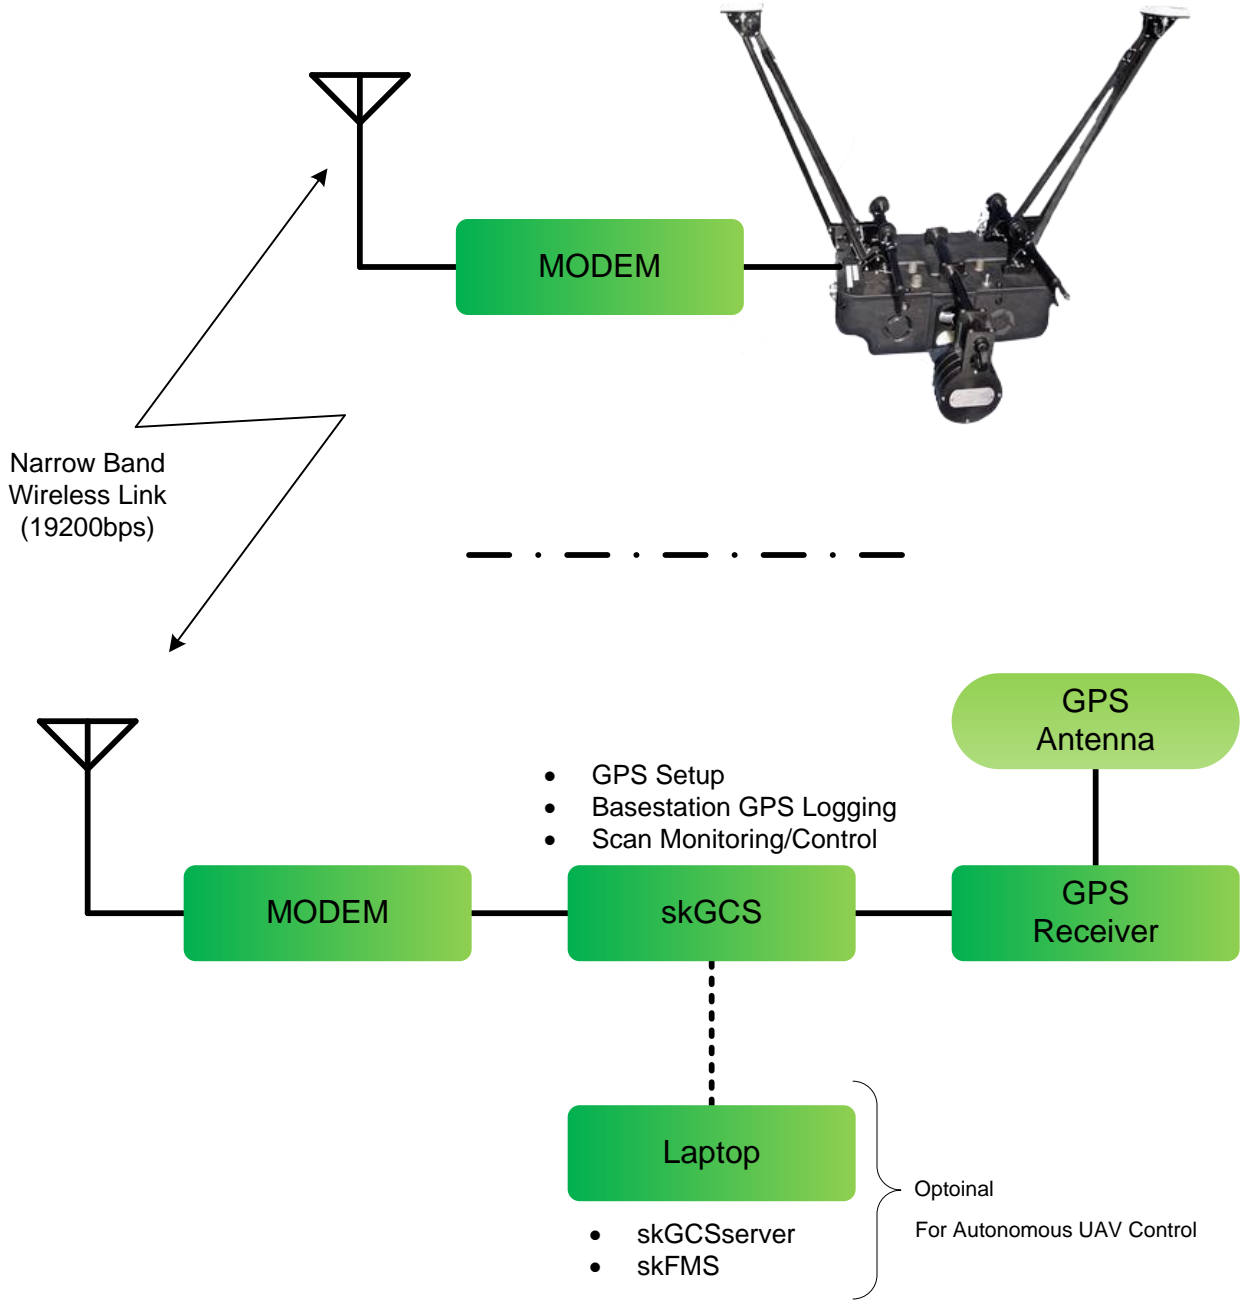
MODEM

Narrow Band Wireless Link (19200bps)

GPS Antenna

- GPS Setup
- Basestation GPS Logging
- Scan Monitoring/Control

MODEM

skGCS

GPS Receiver

Laptop

- skGCSserver
- skFMS

Optoinal

For Autonomous UAV Control